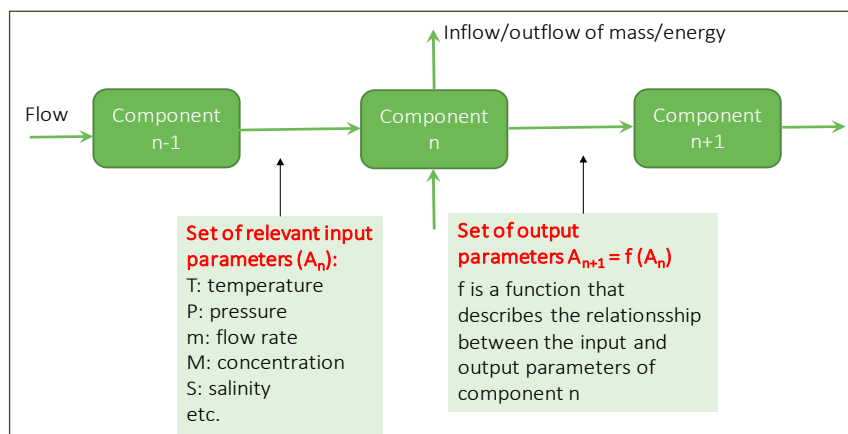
Inflow/outflow of mass/energy

Flow

Component n-1

Component n

Component n+1

Set of relevant input parameters ($A_n$):
T: temperature
P: pressure
m: flow rate
M: concentration
S: salinity
etc.

Set of output parameters $A_{n+1}$ = f ($A_n$)
f is a function that describes the relationsship between the input and output parameters of component n